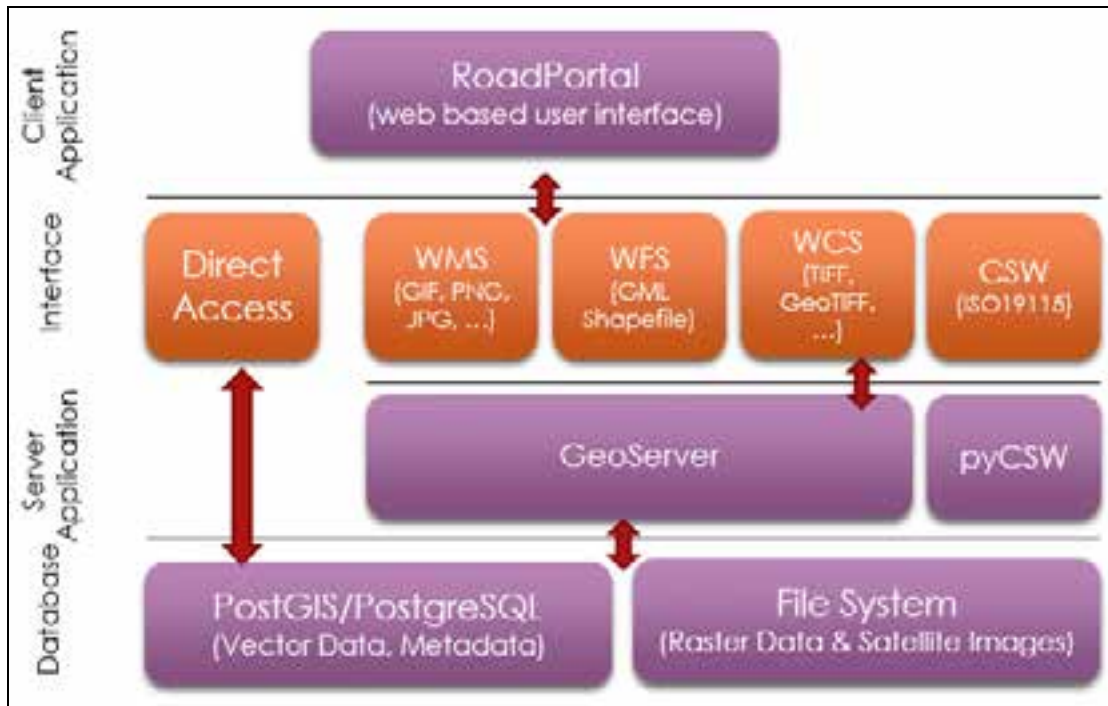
Client Application

RoadPortal
(web based user interface)

Interface

Direct Access

WMS
(GIF, PNG, JPG, ...)

WFS
(GML Shapefile)

WCS
(TIFF, GeoTIFF, ...)

CSW
(ISO19115)

Server Application

GeoServer

pyCSW

Database

PostGIS/PostgreSQL
(Vector Data, Metadata)

File System
(Raster Data & Satellite Images)